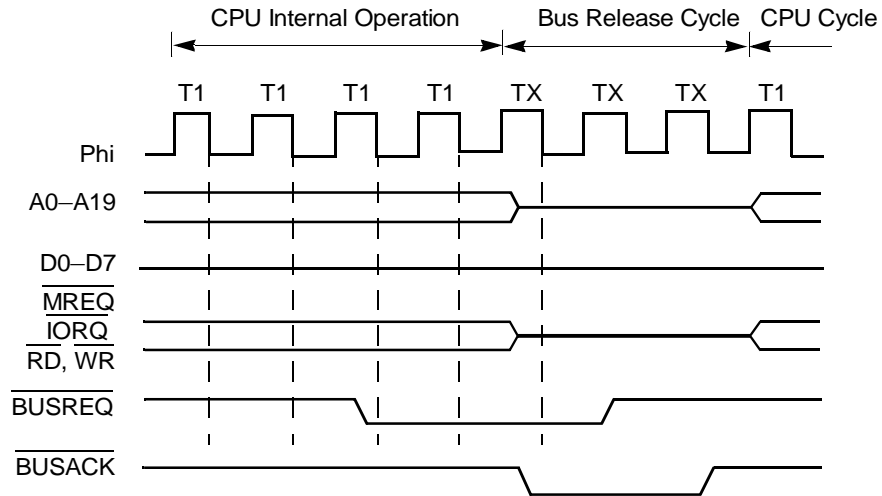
CPU Internal Operation

Bus Release Cycle

CPU Cycle

T1 T1 T1 T1 TX TX TX T1

Phi

A0–A19

D0–D7

$\overline{MREQ}$

$\overline{IORQ}$

$\overline{RD}$, $\overline{WR}$

$\overline{BUSREQ}$

$\overline{BUSACK}$